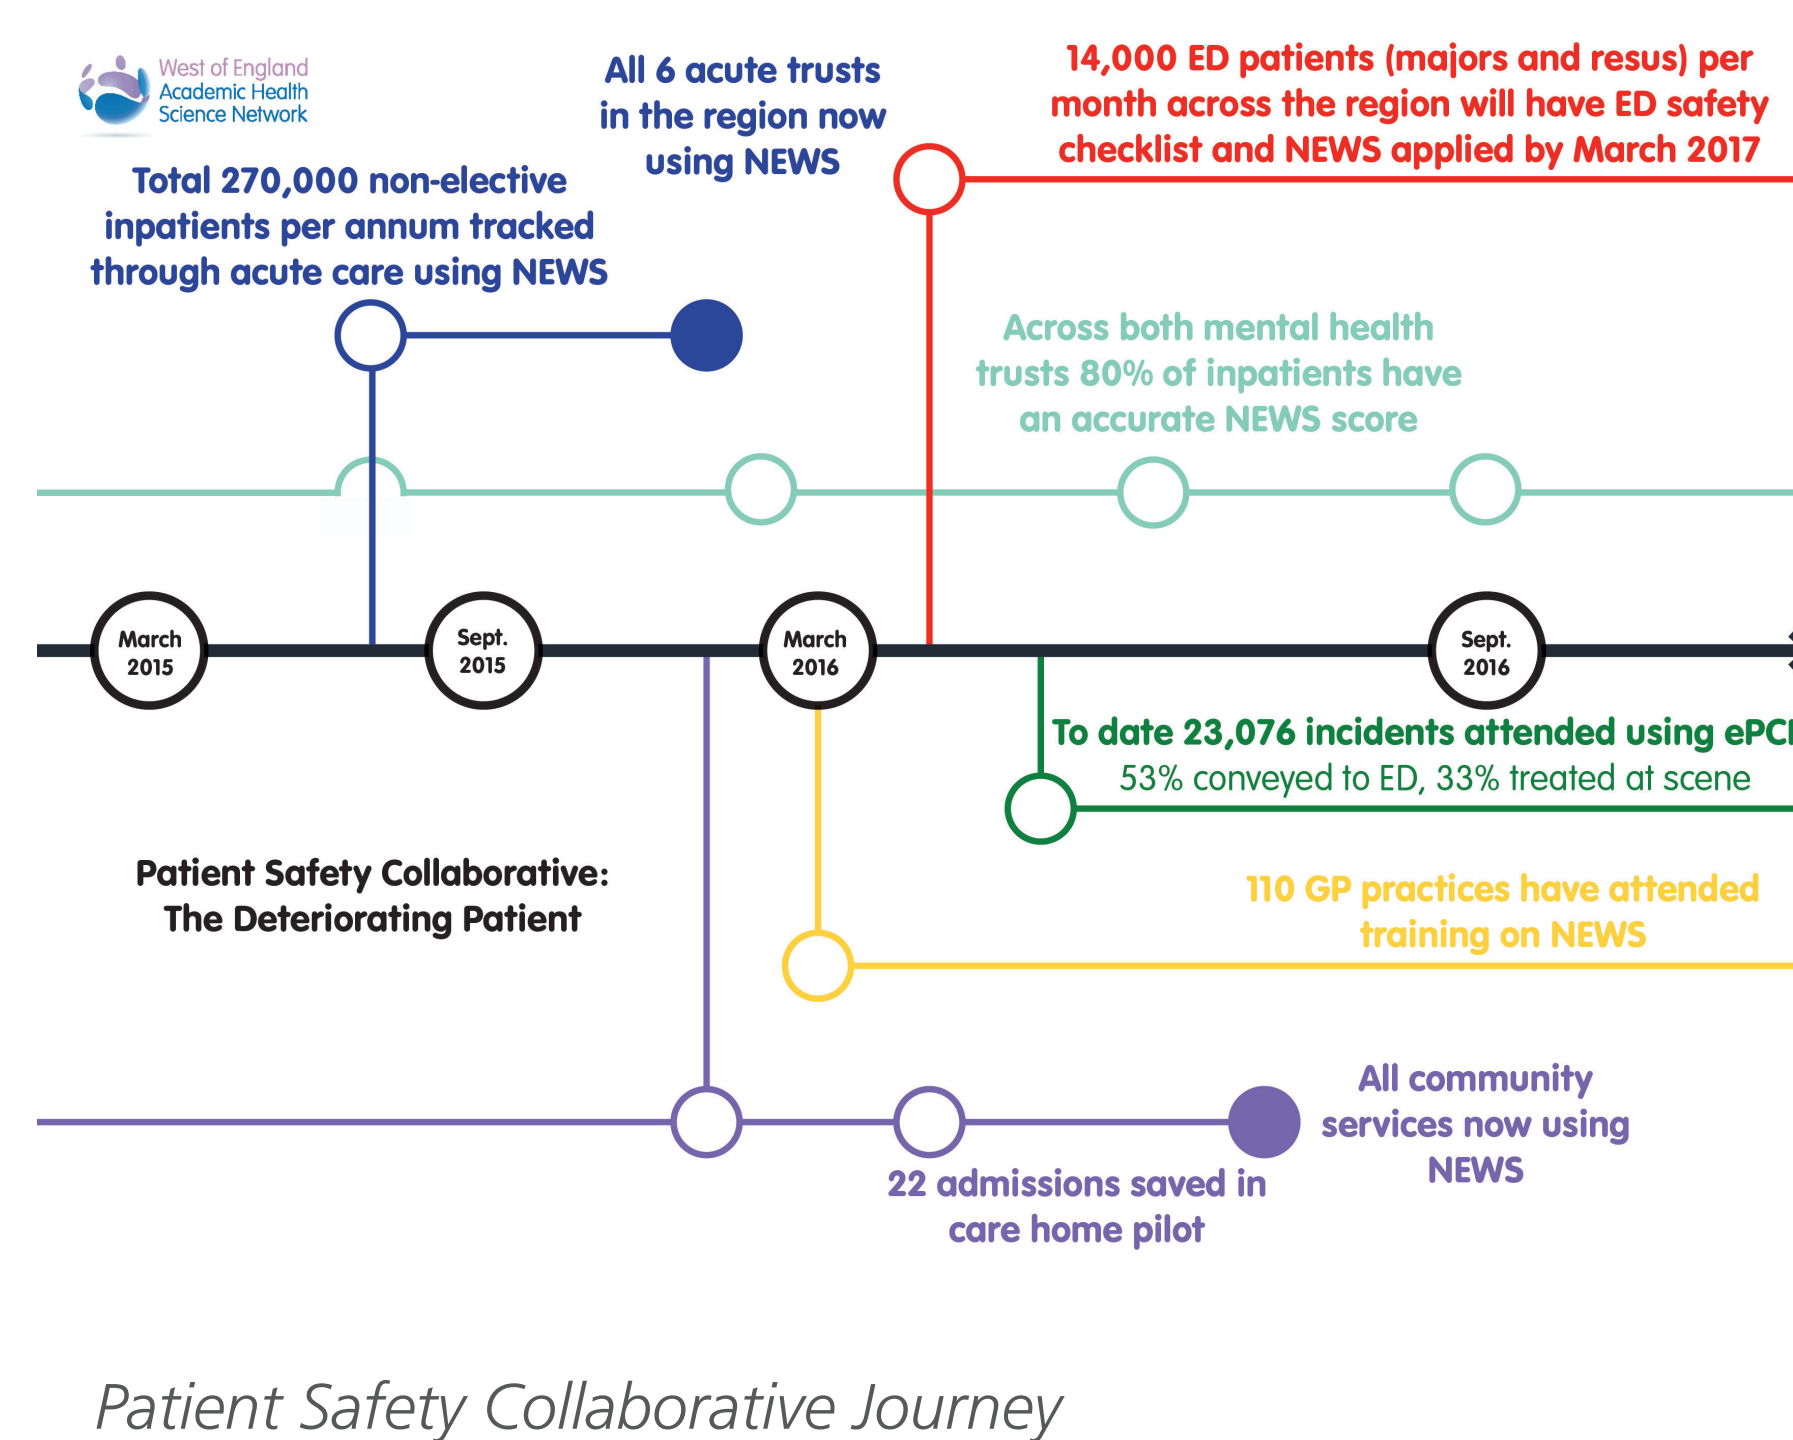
West of England Academic Health Science Network

All 6 acute trusts in the region now using NEWS

14,000 ED patients (majors and resus) per month across the region will have ED safety checklist and NEWS applied by March 2017

Total 270,000 non-elective inpatients per annum tracked through acute care using NEWS

Across both mental health trusts 80% of inpatients have an accurate NEWS score

March 2015

Sept. 2015

March 2016

Sept. 2016

To date 23,076 incidents attended using ePC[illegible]
53% conveyed to ED, 33% treated at scene

Patient Safety Collaborative: The Deteriorating Patient

110 GP practices have attended training on NEWS

All community services now using NEWS

22 admissions saved in care home pilot

Patient Safety Collaborative Journey